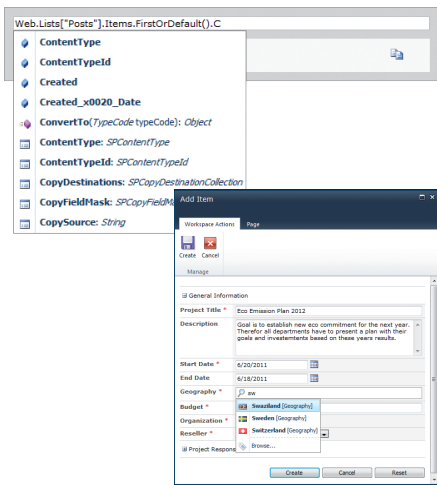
Web.Lists["Posts"].Items.FirstOrDefault().C

ContentType
ContentTypeId
Created
Created_x0020_Date
ConvertTo(TypeCode typeCode): Object
ContentType: SPContentType
ContentTypeId: SPContentTypeId
CopyDestinations: SPCopyDestinationCollection
CopyFieldMask: SPCopyFieldMa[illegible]
CopySource: String

Add Item

Workspace Actions Page

Create Cancel

Manage

General Information

| Project Title * | Eco Emission Plan 2012 |
|---|---|
| Description | Goal is to establish new eco commitment for the next year. Therefor all departments have to present a plan with their goals and investemtents based on these years results. |
| Start Date * | 6/20/2011 |
| End Date | 6/18/2011 |
| Geography * | sw |
| Budget * | Swaziland [Geography] |
| Organization * | Sweden [Geography] |
| Reseller * | Switzerland [Geography] |

Browse...

Project Respon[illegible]

Create Cancel Reset